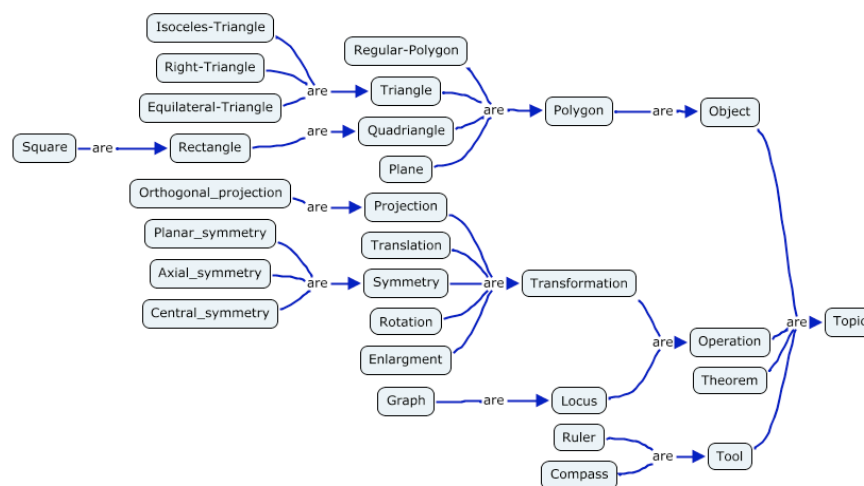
Isoceles-Triangle

Right-Triangle

Equilateral-Triangle

are

Regular-Polygon

Triangle

are

Polygon

are

Object

Square

are

Rectangle

are

Quadriangle

Plane

Orthogonal_projection

are

Projection

Planar_symmetry

Translation

Axial_symmetry

are

Symmetry

are

Transformation

Central_symmetry

Rotation

are

Topic

are

Operation

Enlargment

Theorem

Graph

are

Locus

Ruler

are

Tool

Compass